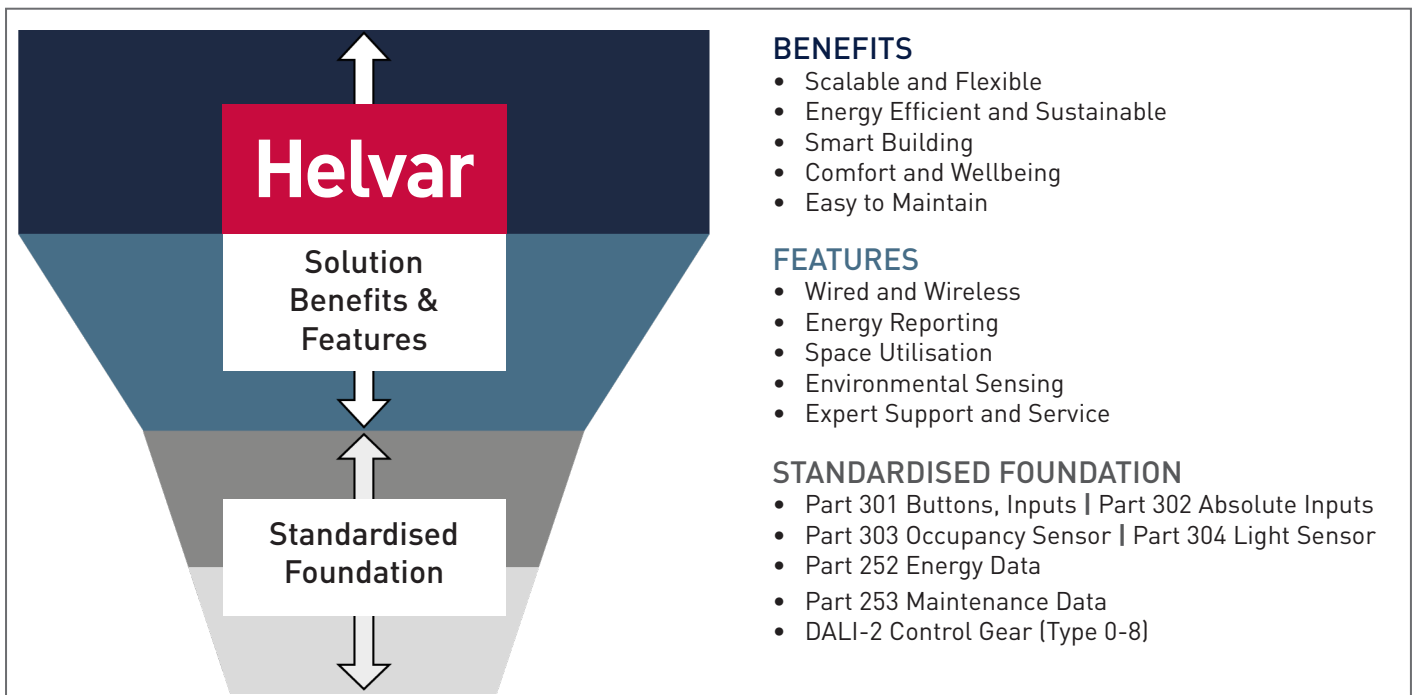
Helvar

Solution Benefits & Features

Standardised Foundation

BENEFITS
- Scalable and Flexible
- Energy Efficient and Sustainable
- Smart Building
- Comfort and Wellbeing
- Easy to Maintain

FEATURES
- Wired and Wireless
- Energy Reporting
- Space Utilisation
- Environmental Sensing
- Expert Support and Service

STANDARDISED FOUNDATION
- Part 301 Buttons, Inputs | Part 302 Absolute Inputs
- Part 303 Occupancy Sensor | Part 304 Light Sensor
- Part 252 Energy Data
- Part 253 Maintenance Data
- DALI-2 Control Gear (Type 0-8)